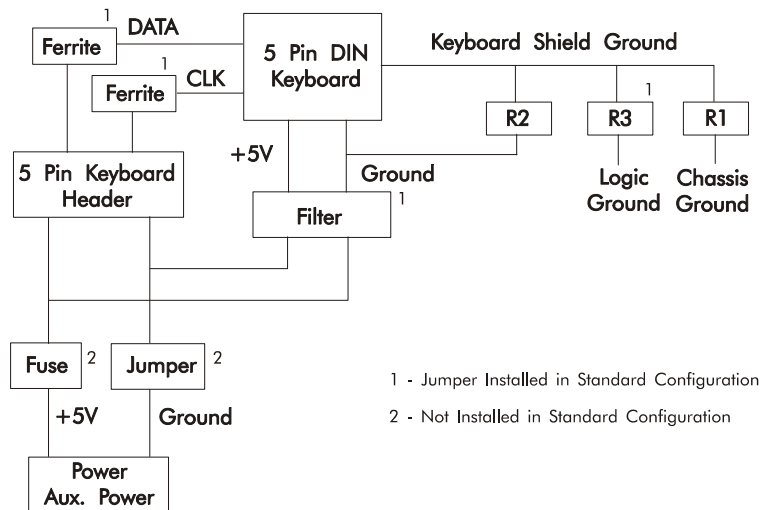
1
Ferrite
DATA

1
Ferrite
CLK

5 Pin DIN Keyboard

Keyboard Shield Ground

R2

1
R3

R1

Logic Ground

Chassis Ground

5 Pin Keyboard Header

+5V

Ground

Filter
1

Fuse
2

Jumper
2

+5V

Ground

Power Aux. Power

1 - Jumper Installed in Standard Configuration

2 - Not Installed in Standard Configuration